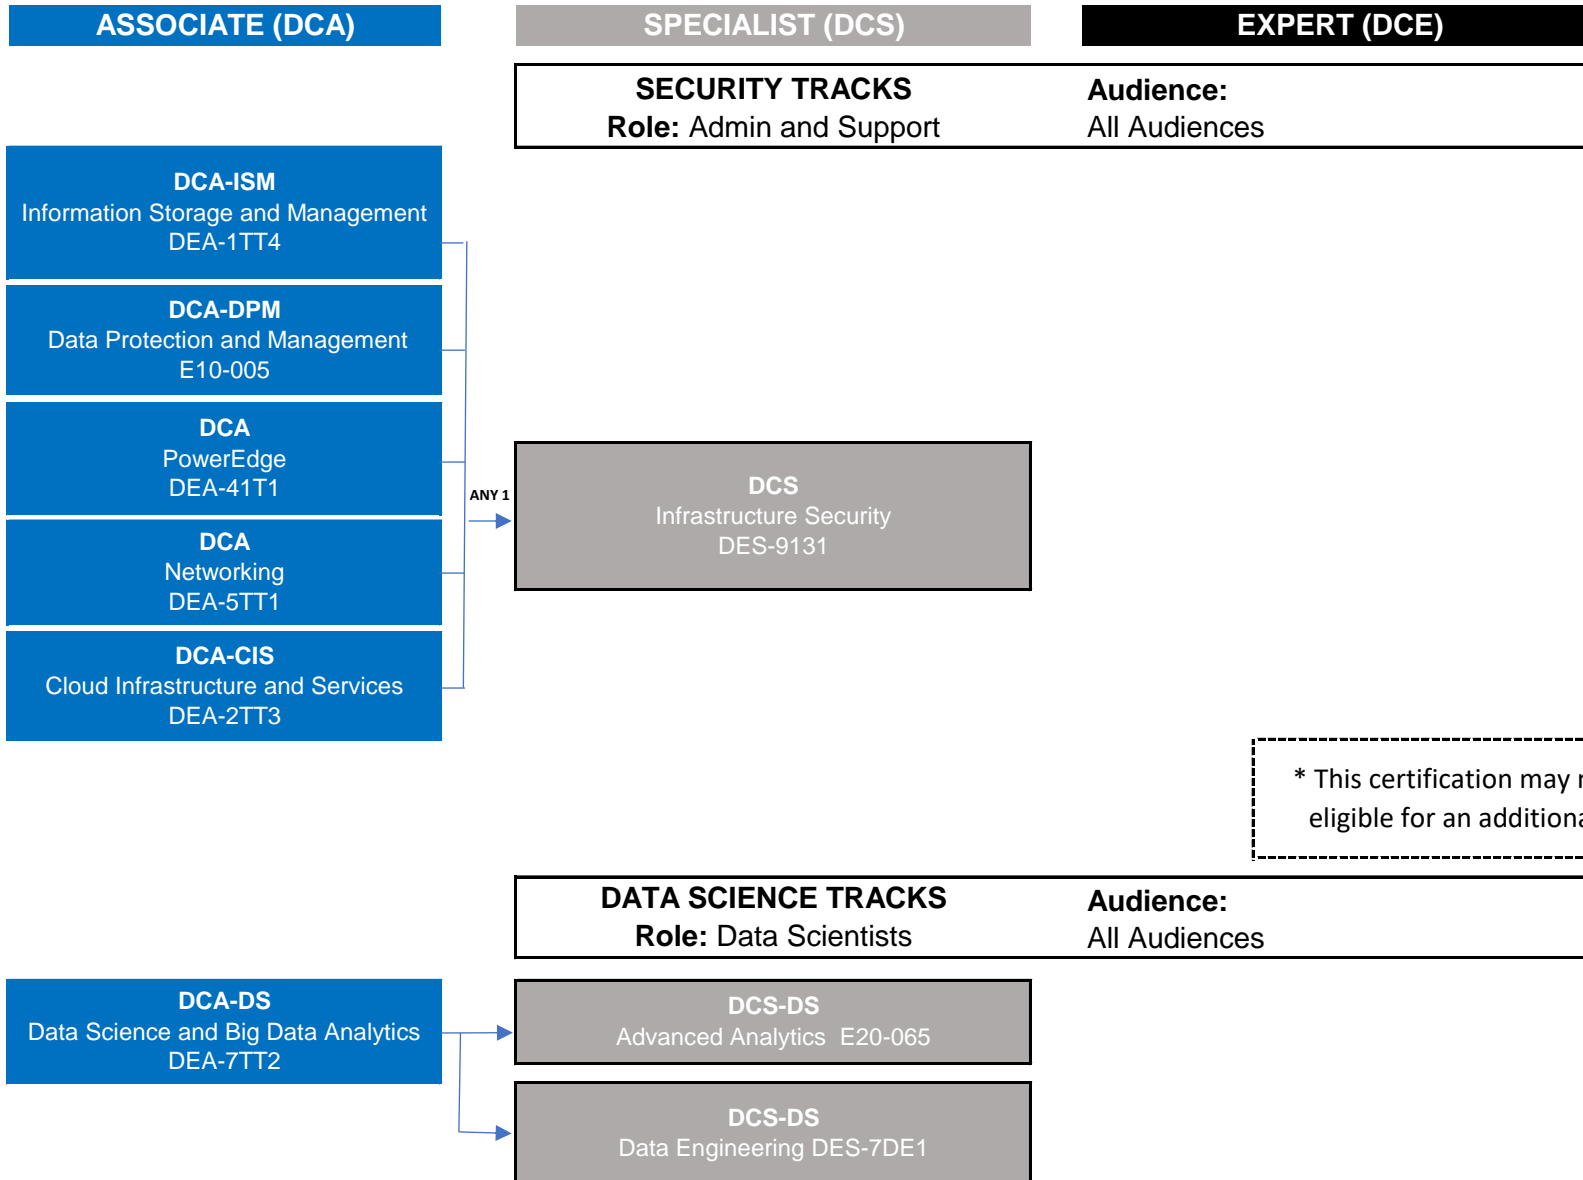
ASSOCIATE (DCA)

SPECIALIST (DCS)

EXPERT (DCE)

SECURITY TRACKS
Role: Admin and Support

Audience:
All Audiences

DCA-ISM
Information Storage and Management
DEA-1TT4

DCA-DPM
Data Protection and Management
E10-005

DCA
PowerEdge
DEA-41T1

DCA
Networking
DEA-5TT1

DCA-CIS
Cloud Infrastructure and Services
DEA-2TT3

ANY 1

DCS
Infrastructure Security
DES-9131

* This certification may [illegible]
eligible for an additiona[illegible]

DATA SCIENCE TRACKS
Role: Data Scientists

Audience:
All Audiences

DCA-DS
Data Science and Big Data Analytics
DEA-7TT2

DCS-DS
Advanced Analytics E20-065

DCS-DS
Data Engineering DES-7DE1